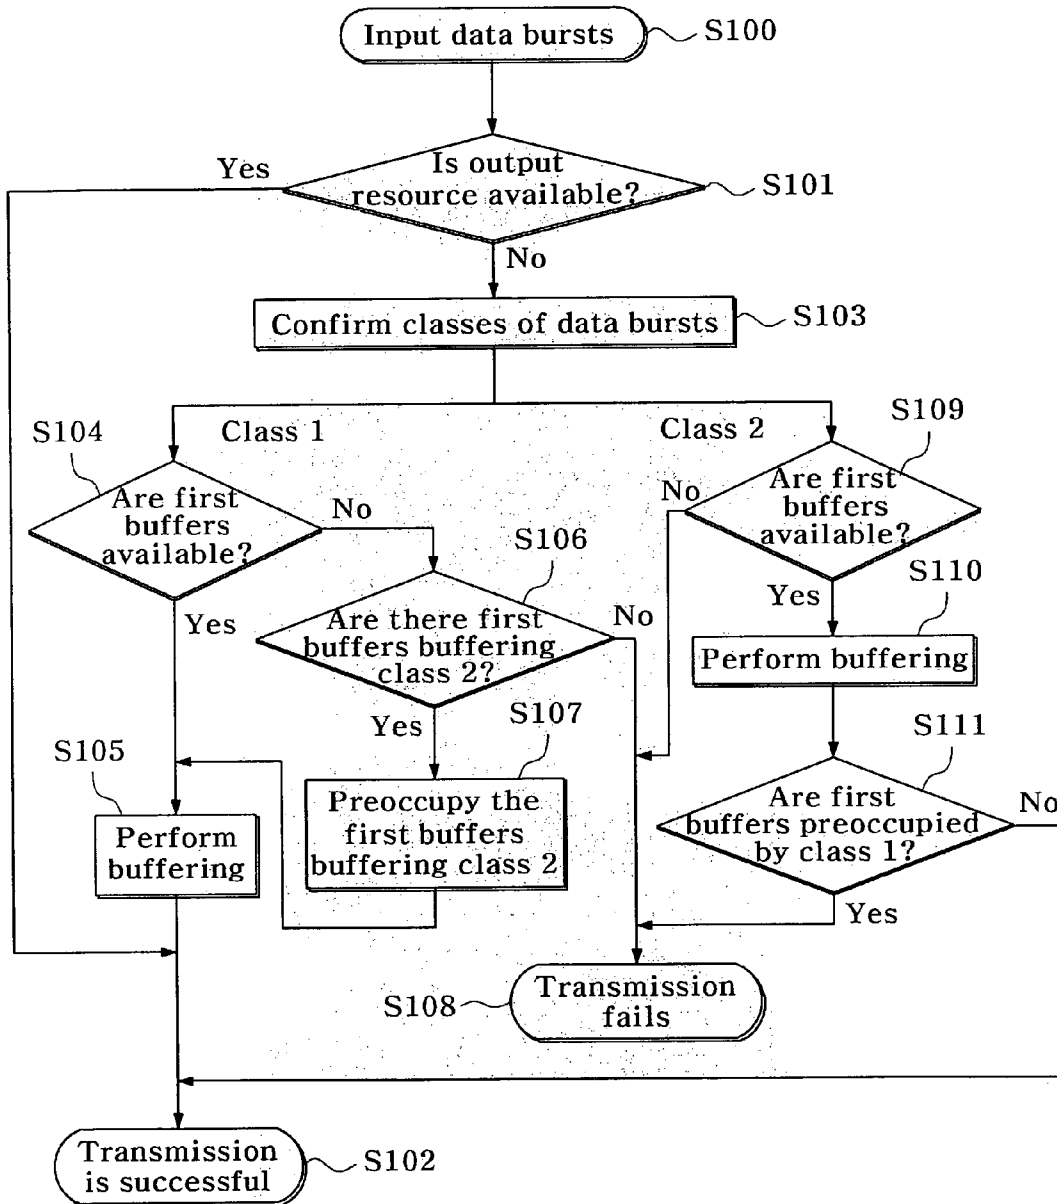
Input data bursts S100

Is output resource available? S101

Yes

No

Confirm classes of data bursts S103

S104 Class 1

Class 2 S109

Are first buffers available?

No

S106

Are there first buffers buffering class 2?

No

Are first buffers available?

Yes

S110

Yes

Perform buffering

Yes

S107

S111

S105

Preoccupy the first buffers buffering class 2

Perform buffering

Are first buffers preoccupied by class 1?

No

Yes

S108 Transmission fails

Transmission is successful S102